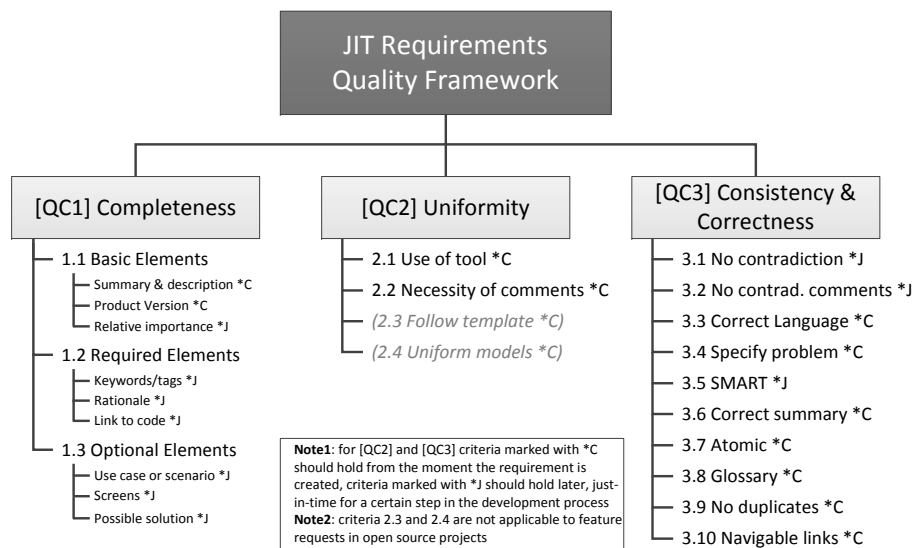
JIT Requirements Quality Framework

[QC1] Completeness

1.1 Basic Elements
Summary & description *C
Product Version *C
Relative importance *J

1.2 Required Elements
Keywords/tags *J
Rationale *J
Link to code *J

1.3 Optional Elements
Use case or scenario *J
Screens *J
Possible solution *J

[QC2] Uniformity

2.1 Use of tool *C
2.2 Necessity of comments *C
(2.3 Follow template *C)
(2.4 Uniform models *C)

**Note1**: for [QC2] and [QC3] criteria marked with *C should hold from the moment the requirement is created, criteria marked with *J should hold later, just-in-time for a certain step in the development process
**Note2**: criteria 2.3 and 2.4 are not applicable to feature requests in open source projects

[QC3] Consistency & Correctness

3.1 No contradiction *J
3.2 No contrad. comments *J
3.3 Correct Language *C
3.4 Specify problem *C
3.5 SMART *J
3.6 Correct summary *C
3.7 Atomic *C
3.8 Glossary *C
3.9 No duplicates *C
3.10 Navigable links *C